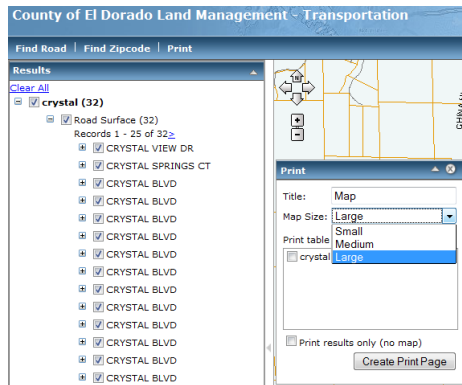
County of El Dorado Land Management - Transportation

Find Road | Find Zipcode | Print

Results

Clear All

crystal (32)

Road Surface (32)

Records 1 - 25 of 32>

CRYSTAL VIEW DR

CRYSTAL SPRINGS CT

CRYSTAL BLVD

CRYSTAL BLVD

CRYSTAL BLVD

CRYSTAL BLVD

CRYSTAL BLVD

CRYSTAL BLVD

CRYSTAL BLVD

CRYSTAL BLVD

CRYSTAL BLVD

CRYSTAL BLVD

CRYSTAL BLVD

CRYSTAL BLVD

Print

Title: Map

Map Size: Large

Small

Medium

Large

Print table

crystal

Print results only (no map)

Create Print Page